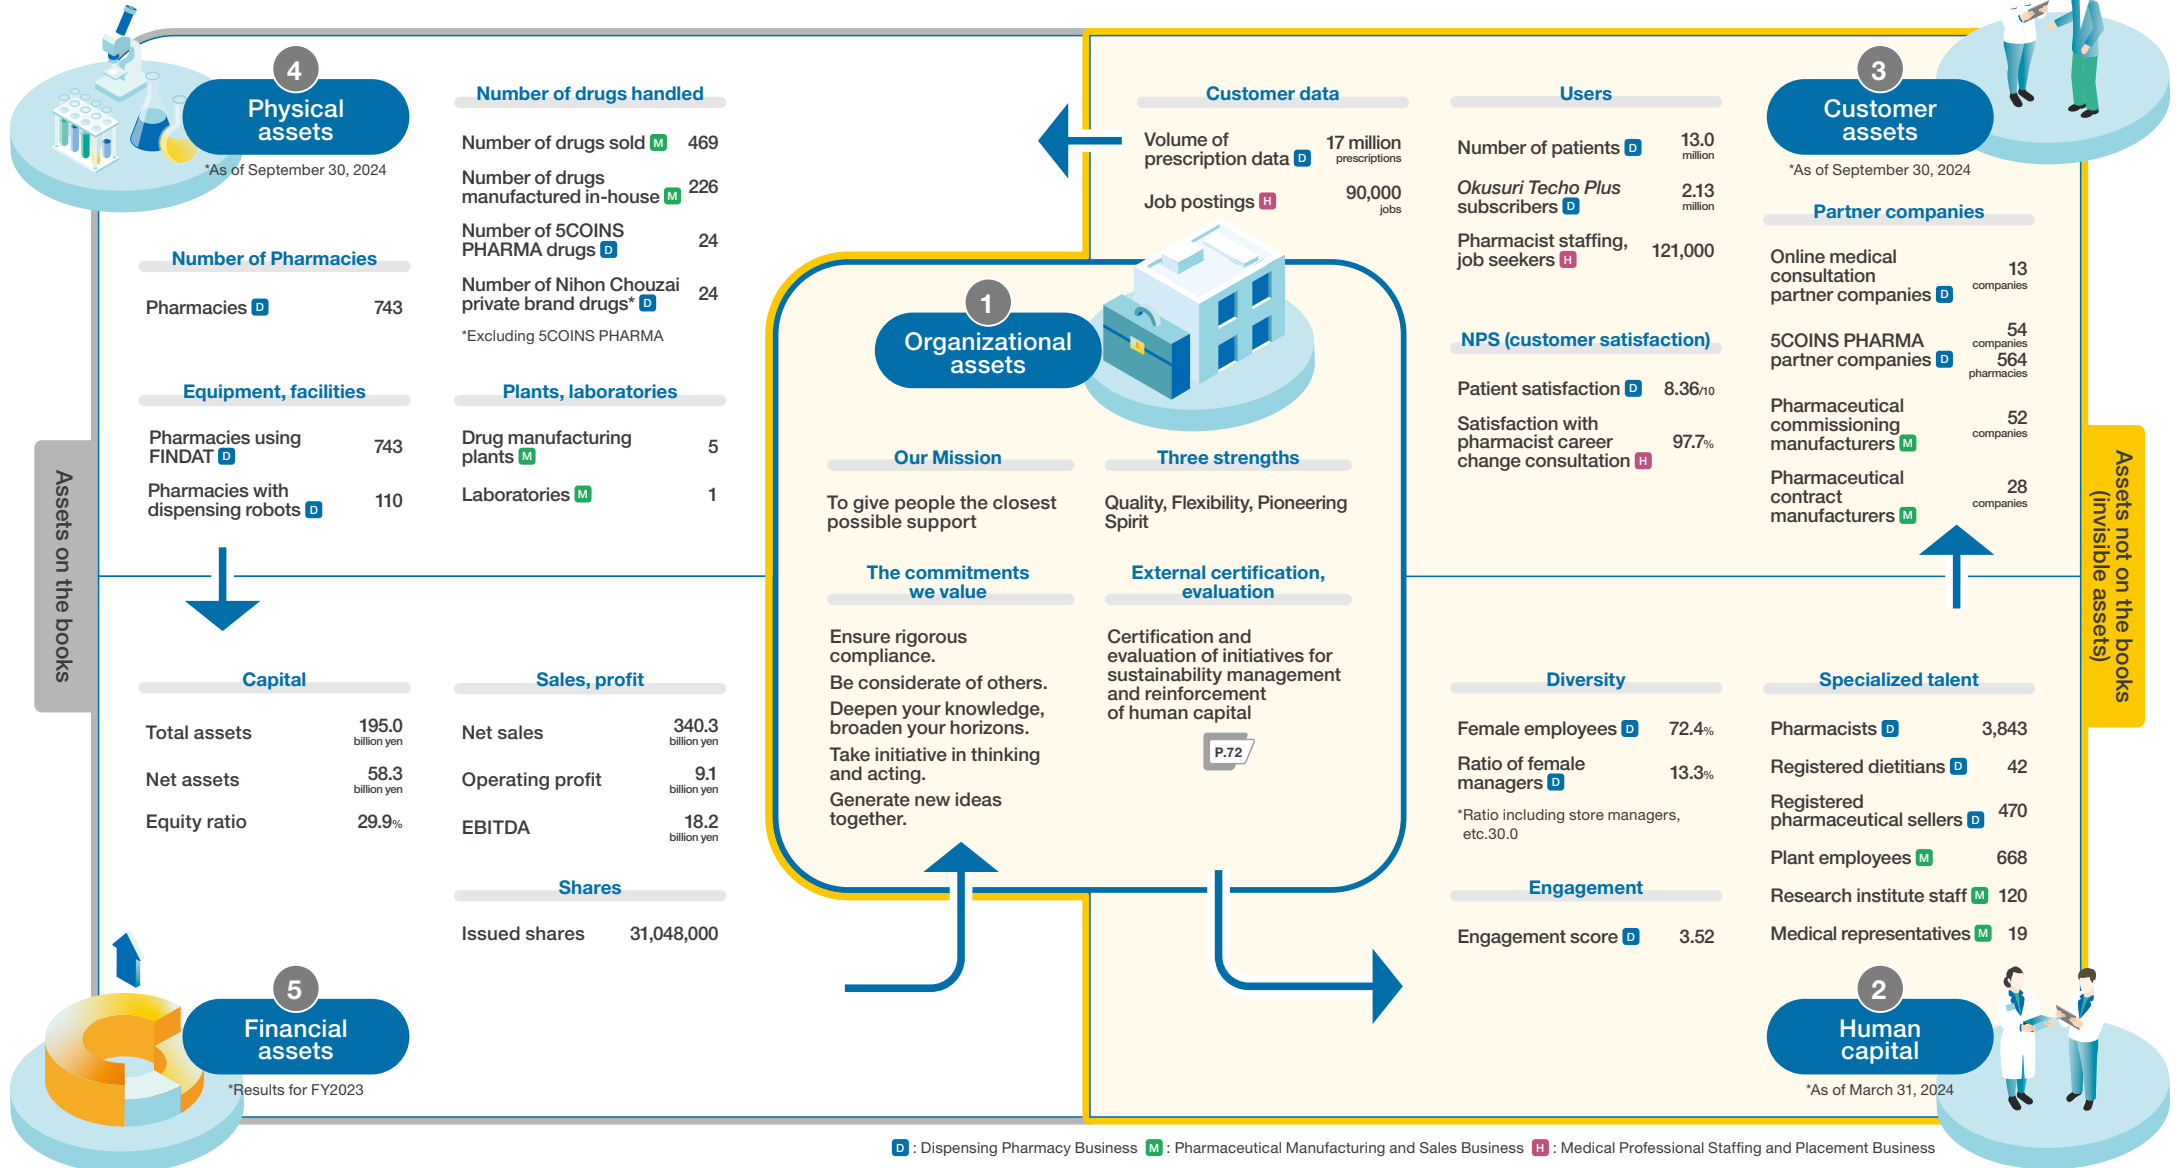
4
Physical assets
*As of September 30, 2024

Number of Pharmacies
Pharmacies D 743

Equipment, facilities
Pharmacies using FINDAT D 743
Pharmacies with dispensing robots D 110

Number of drugs handled
Number of drugs sold M 469
Number of drugs manufactured in-house M 226
Number of 5COINS PHARMA drugs D 24
Number of Nihon Chouzai private brand drugs* D 24
*Excluding 5COINS PHARMA

Plants, laboratories
Drug manufacturing plants M 5
Laboratories M 1

Assets on the books

Capital
Total assets 195.0 billion yen
Net assets 58.3 billion yen
Equity ratio 29.9%

Sales, profit
Net sales 340.3 billion yen
Operating profit 9.1 billion yen
EBITDA 18.2 billion yen

Shares
Issued shares 31,048,000

5
Financial assets
*Results for FY2023

1
Organizational assets

Our Mission
To give people the closest possible support

Three strengths
Quality, Flexibility, Pioneering Spirit

The commitments we value
Ensure rigorous compliance.
Be considerate of others.
Deepen your knowledge, broaden your horizons.
Take initiative in thinking and acting.
Generate new ideas together.

External certification, evaluation
Certification and evaluation of initiatives for sustainability management and reinforcement of human capital
P.72

Customer data
Volume of prescription data D 17 million prescriptions
Job postings H 90,000 jobs

Users
Number of patients D 13.0 million
Okusuri Techo Plus subscribers D 2.13 million
Pharmacist staffing, job seekers H 121,000

NPS (customer satisfaction)
Patient satisfaction D 8.36/10
Satisfaction with pharmacist career change consultation H 97.7%

3
Customer assets
*As of September 30, 2024

Partner companies
Online medical consultation partner companies D 13 companies
5COINS PHARMA partner companies D 54 companies 564 pharmacies
Pharmaceutical commissioning manufacturers M 52 companies
Pharmaceutical contract manufacturers M 28 companies

Assets not on the books (invisible assets)

Diversity
Female employees D 72.4%
Ratio of female managers D 13.3%
*Ratio including store managers, etc.30.0

Engagement
Engagement score D 3.52

Specialized talent
Pharmacists D 3,843
Registered dietitians D 42
Registered pharmaceutical sellers D 470
Plant employees M 668
Research institute staff M 120
Medical representatives M 19

2
Human capital
*As of March 31, 2024

D : Dispensing Pharmacy Business M : Pharmaceutical Manufacturing and Sales Business H : Medical Professional Staffing and Placement Business